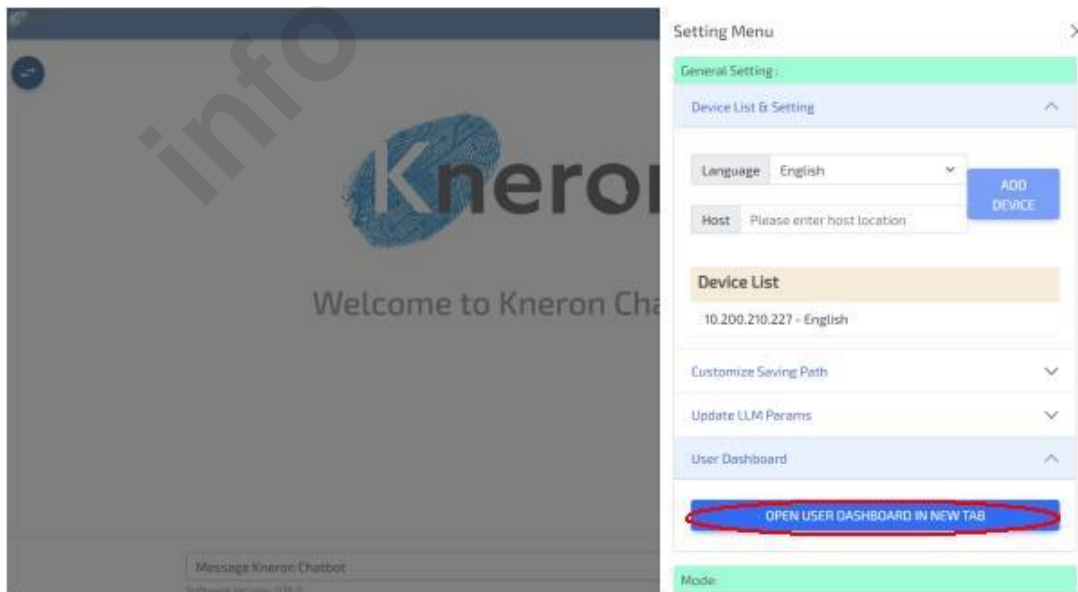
info

Kneron

Welcome to Kneron Cha

Message Kneron Chatbot

Software Version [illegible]

Setting Menu

General Setting :

Device List & Setting

Language English

Host Please enter host location

ADD DEVICE

Device List

10.200.210.227 - English

Customize Saving Path

Update LLM Params

User Dashboard

OPEN USER DASHBOARD IN NEW TAB

Mode